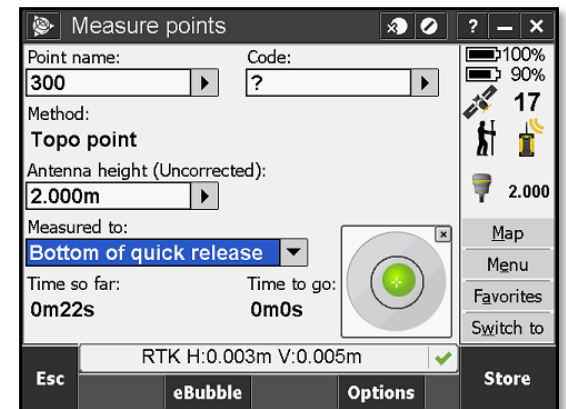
Measure points

?

Point name:
300

Code:
?

100%
90%
17

Method:
Topo point

Antenna height (Uncorrected):
2.000m

2.000

Measured to:
Bottom of quick release

Time so far:
0m22s

Time to go:
0m0s

Map
Menu
Favorites
Switch to

RTK H:0.003m V:0.005m

Esc
eBubble
Options
Store